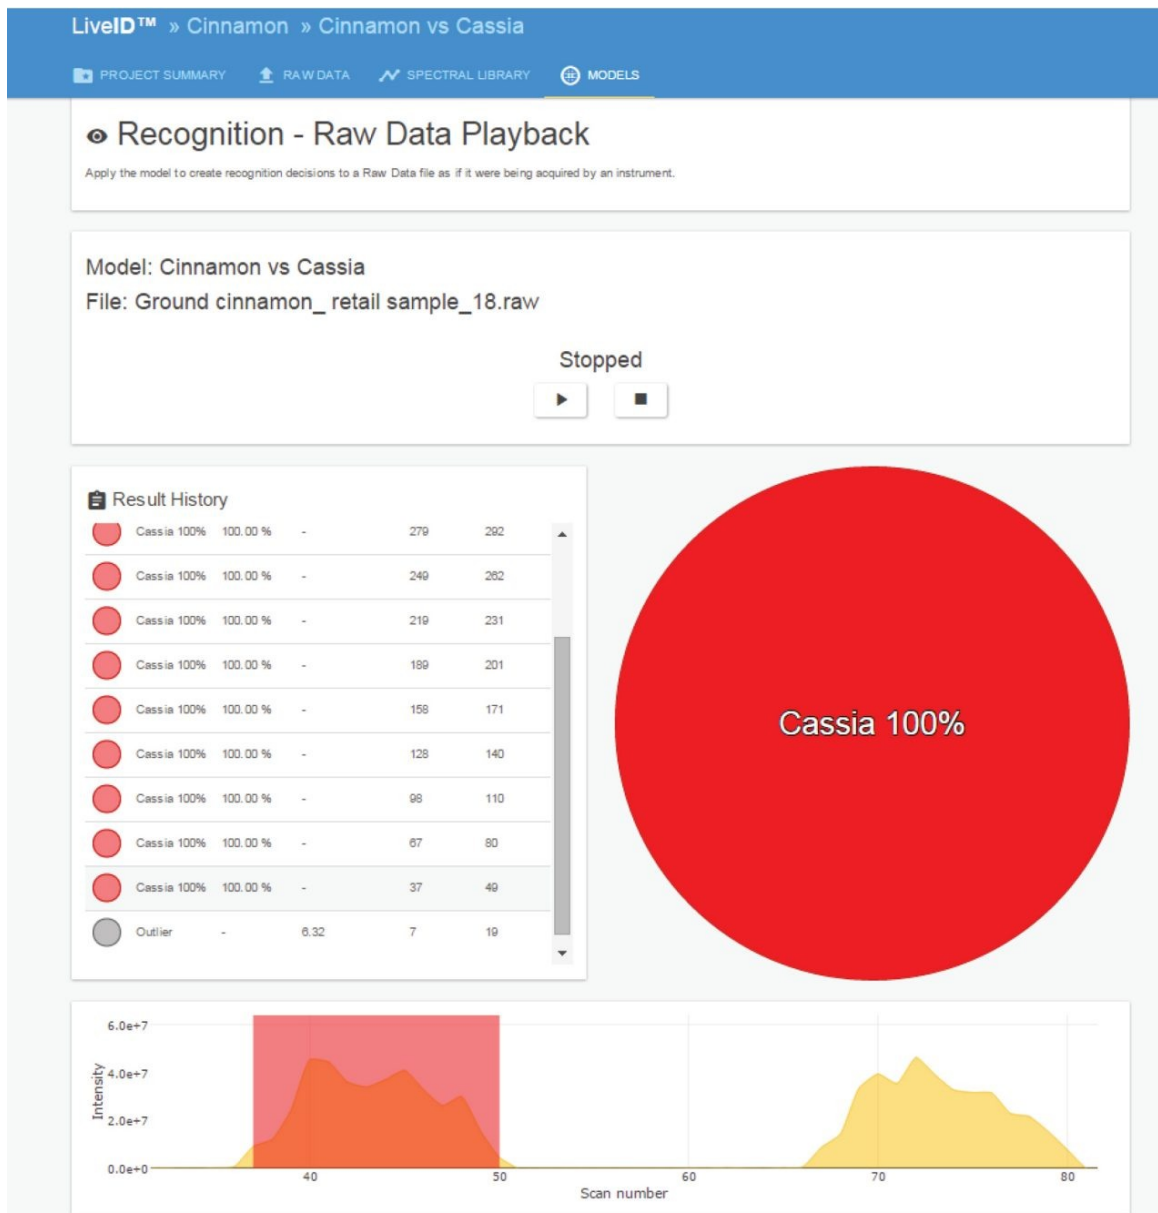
LiveID™ » Cinnamon » Cinnamon vs Cassia

PROJECT SUMMARY RAW DATA SPECTRAL LIBRARY MODELS

Recognition - Raw Data Playback

Apply the model to create recognition decisions to a Raw Data file as if it were being acquired by an instrument.

Model: Cinnamon vs Cassia
File: Ground cinnamon_ retail sample_18.raw

Stopped

Result History

| | | | | | |
|---|---|---|---|---|---|
| Cassia 100% | 100.00 % | - | | 279 | 292 |
| Cassia 100% | 100.00 % | - | | 249 | 262 |
| Cassia 100% | 100.00 % | - | | 219 | 231 |
| Cassia 100% | 100.00 % | - | | 189 | 201 |
| Cassia 100% | 100.00 % | - | | 158 | 171 |
| Cassia 100% | 100.00 % | - | | 128 | 140 |
| Cassia 100% | 100.00 % | - | | 98 | 110 |
| Cassia 100% | 100.00 % | - | | 67 | 80 |
| Cassia 100% | 100.00 % | - | | 37 | 49 |
| Outlier | - | | 6.32 | 7 | 19 |

Cassia 100%

6.0e+7
4.0e+7
2.0e+7
0.0e+0
Intensity
40
50
60
70
80
Scan number